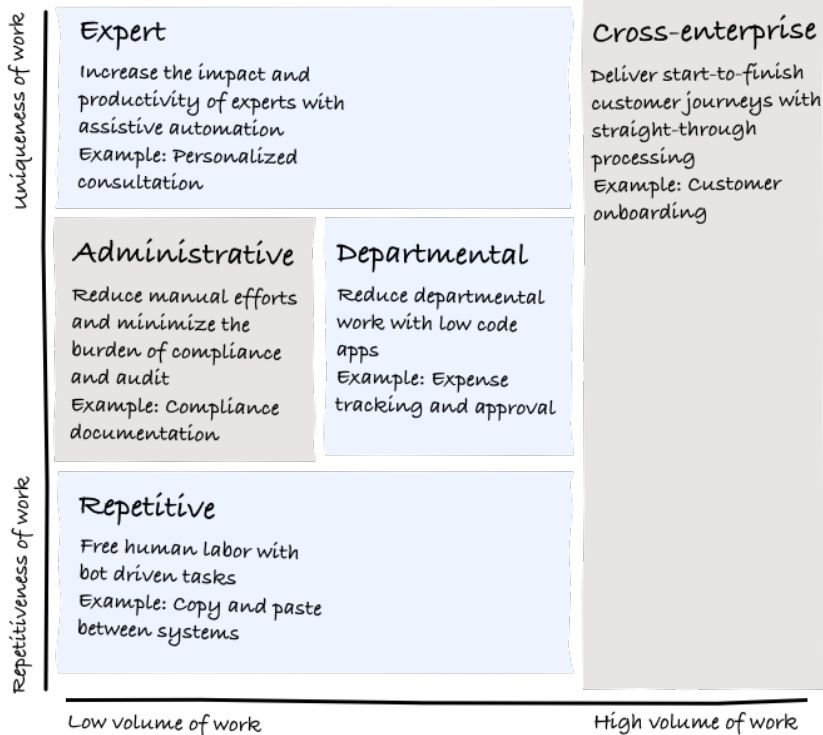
Uniqueness of work

Expert

Increase the impact and productivity of experts with assistive automation
Example: Personalized consultation

Cross-enterprise

Deliver start-to-finish customer journeys with straight-through processing
Example: Customer onboarding

Administrative

Reduce manual efforts and minimize the burden of compliance and audit
Example: Compliance documentation

Departmental

Reduce departmental work with low code apps
Example: Expense tracking and approval

Repetitiveness of work

Repetitive

Free human labor with bot driven tasks
Example: Copy and paste between systems

Low volume of work

High volume of work